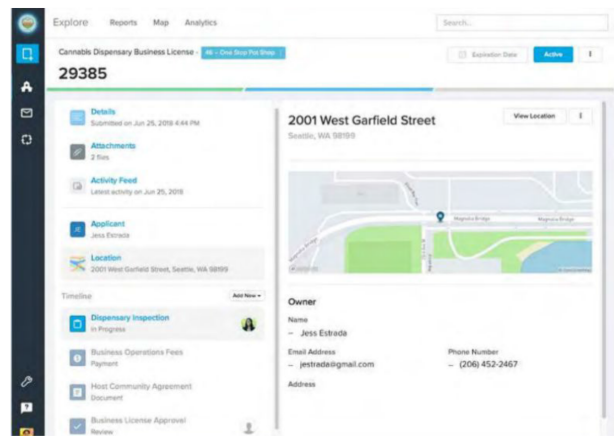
Explore Reports Map Analytics

Search...

Cannabis Dispensary Business License : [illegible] – One Stop Pot Shop

29385

Expiration Date

Active

Details
Submitted on Jun 25, 2018 4:44 PM

Attachments
2 files

Activity Feed
Latest activity on Jun 25, 2018

Applicant
Jess Estrada

Location
2001 West Garfield Street, Seattle, WA 98199

Timeline

Add New

Dispensary Inspection
In Progress

Business Operations Fees
Payment

Host Community Agreement
Document

Business License Approval
Review

2001 West Garfield Street

Seattle, WA 98199

View Location

Magnolia Bridge

Magnolia Bridge

Owner

Name
– Jess Estrada

Email Address
– jestrada@gmail.com

Phone Number
– (206) 452-2467

Address